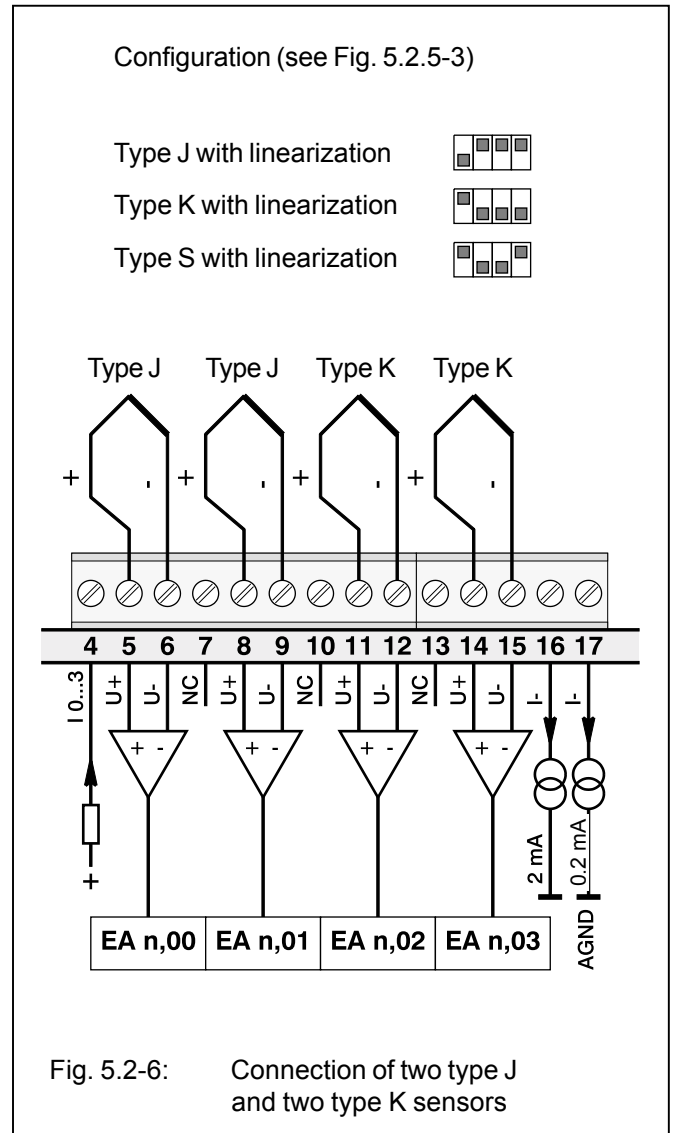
Configuration (see Fig. 5.2.5-3)

Type J with linearization

Type K with linearization

Type S with linearization

Type J Type J Type K Type K

+ - + - + - + -

4 5 6 7 8 9 10 11 12 13 14 15 16 17

I 0...3 U+ U- NC U+ U- NC U+ U- NC U+ U- I- I-

+ - + - + - + -

+

2 mA 0.2 mA

EA n,00 EA n,01 EA n,02 EA n,03

AGND

Fig. 5.2-6: Connection of two type J and two type K sensors